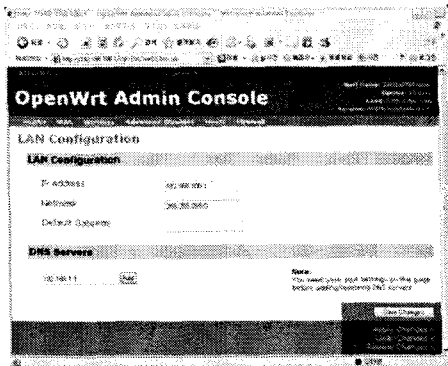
OpenWrt Admin Console

LAN Configuration

LAN Configuration

IP Address

Netmask

Default Gateway

DNS Servers

Add

Note:
You need save your settings on this page before adding/removing DNS servers

Save Changes